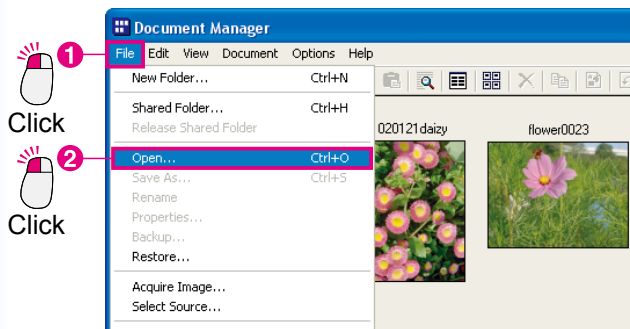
Document Manager

File Edit View Document Options Help

1 Click

New Folder... Ctrl+N

Shared Folder... Ctrl+H

Release Shared Folder

2 Click

Open... Ctrl+O

Save As... Ctrl+S

Rename

Properties...

Backup...

Restore...

Acquire Image...

Select Source...

020121daizy

flower0023